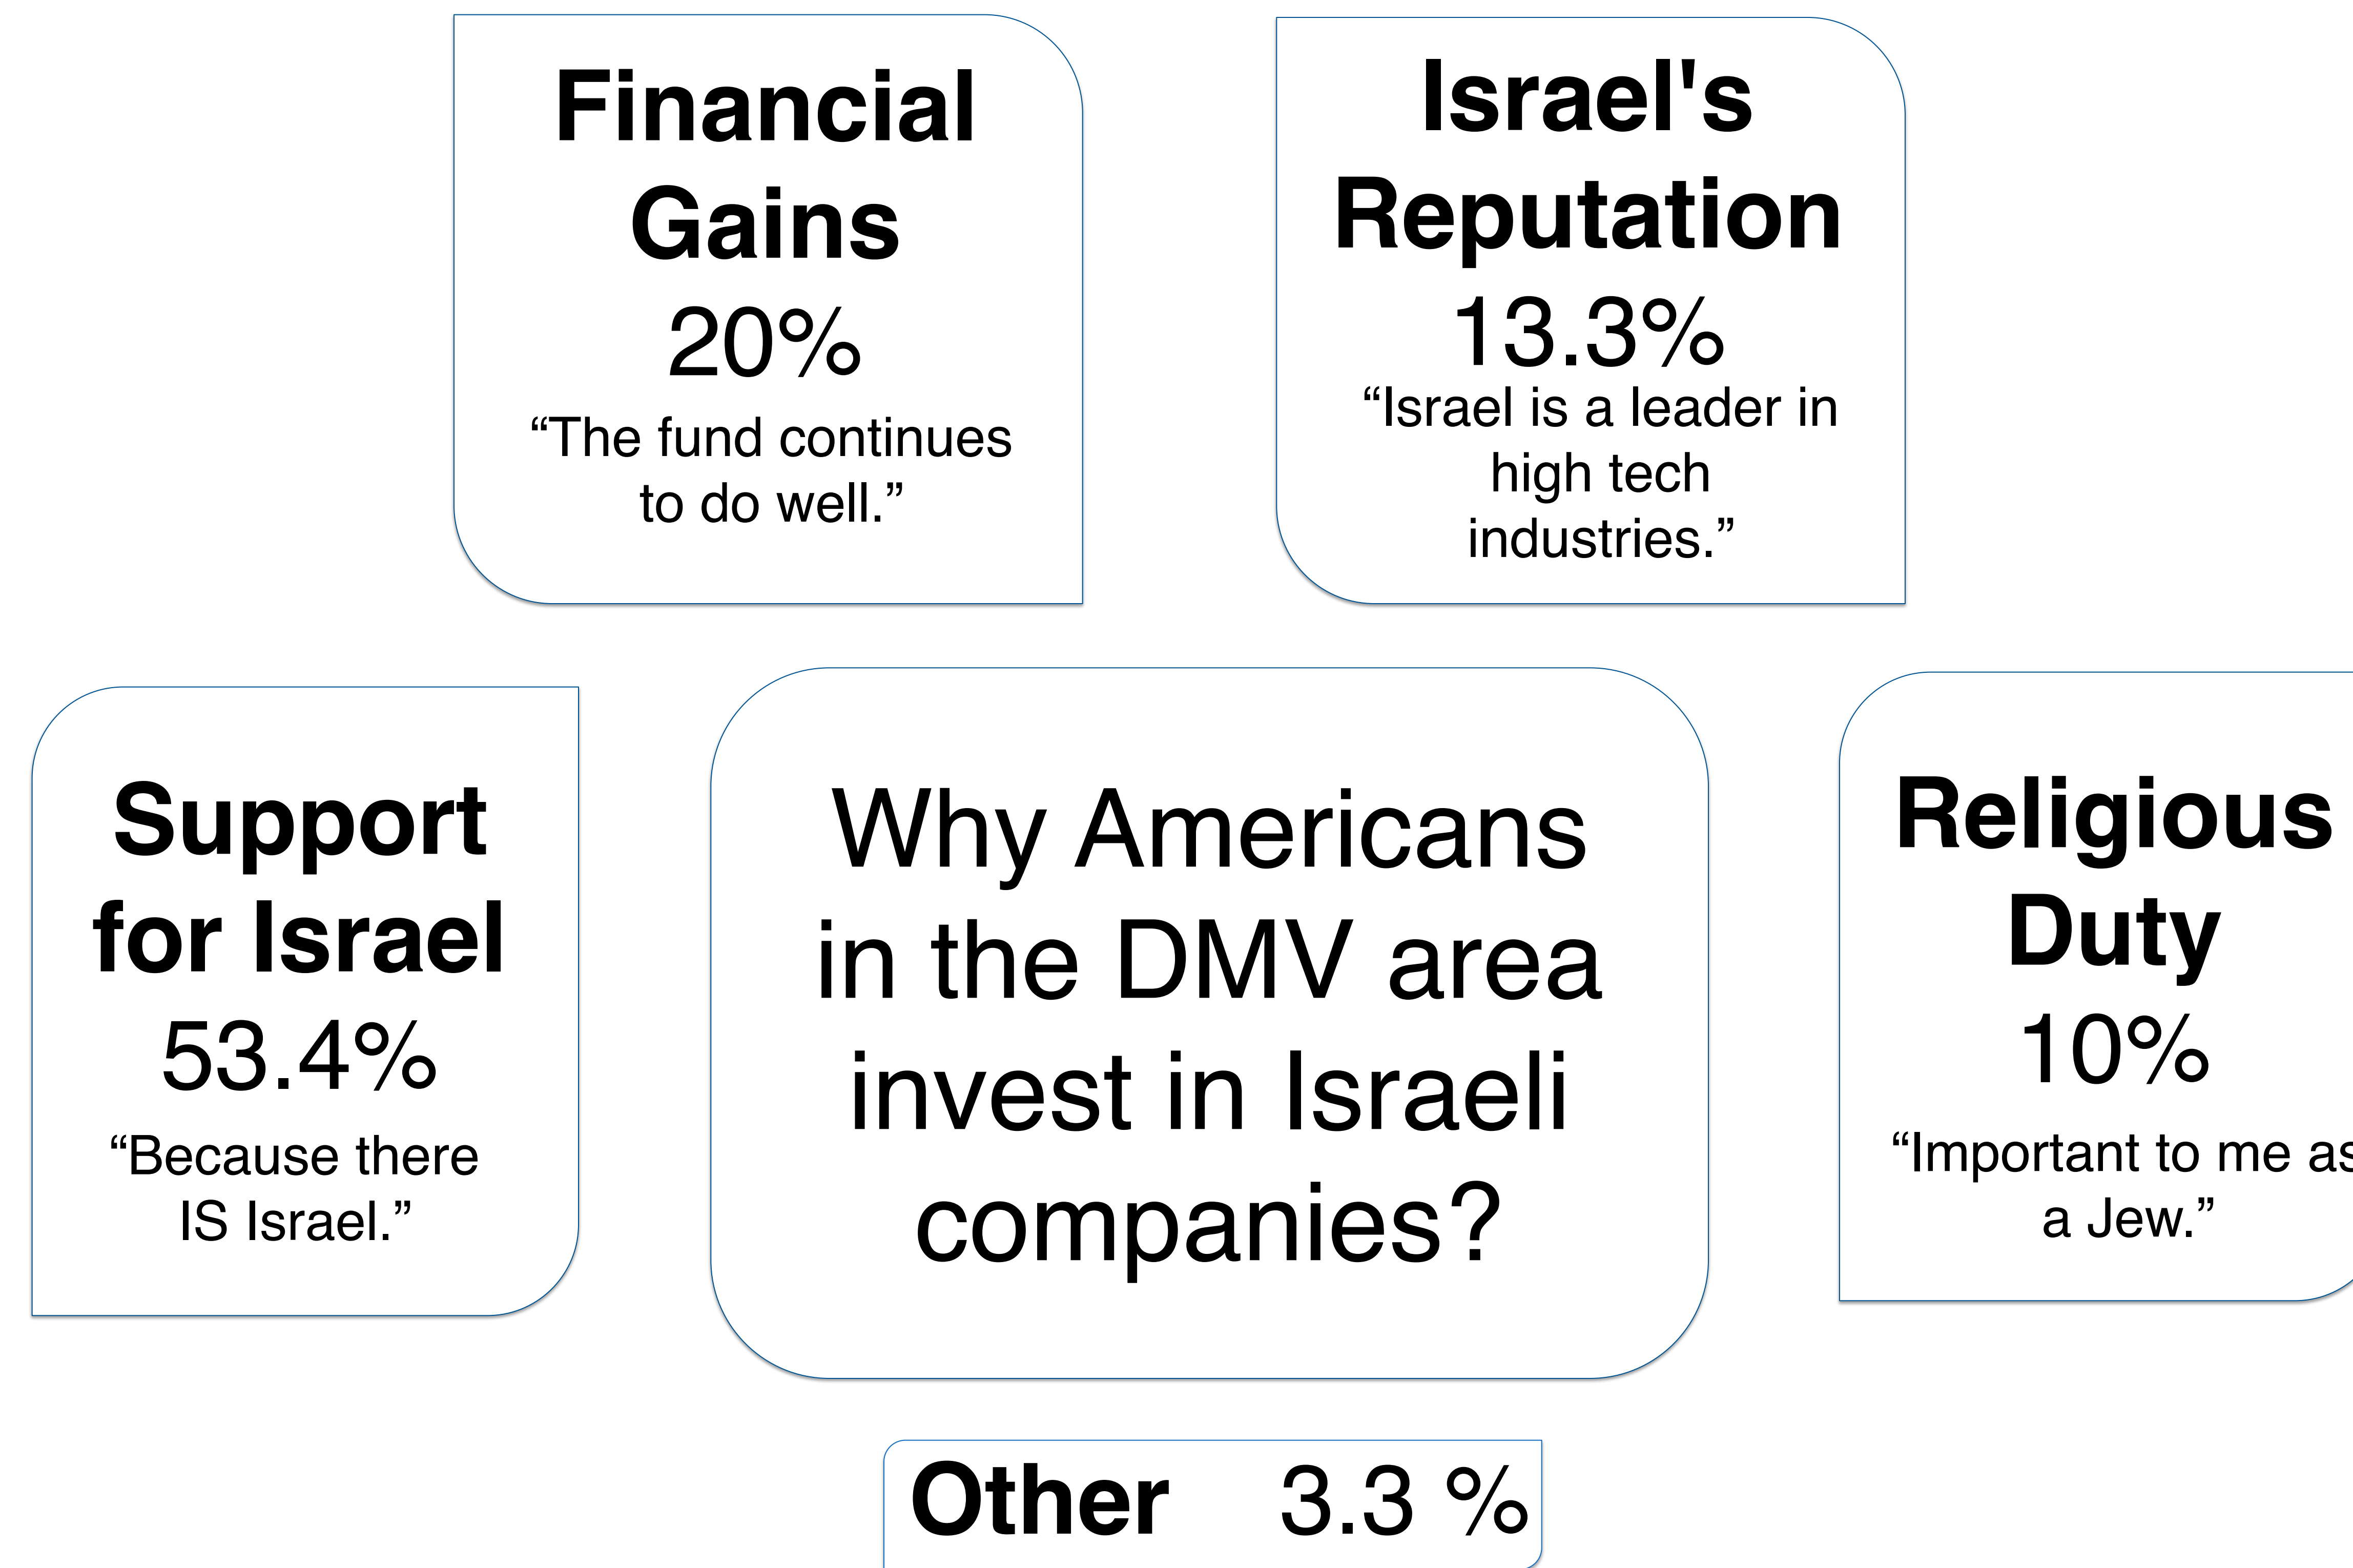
Financial Gains
20%
“The fund continues to do well.”

Israel's Reputation
13.3%
“Israel is a leader in high tech industries.”

Support for Israel
53.4%
“Because there IS Israel.”

Why Americans in the DMV area invest in Israeli companies?

Religious Duty
10%
“Important to me as a Jew.”

Other 3.3 %